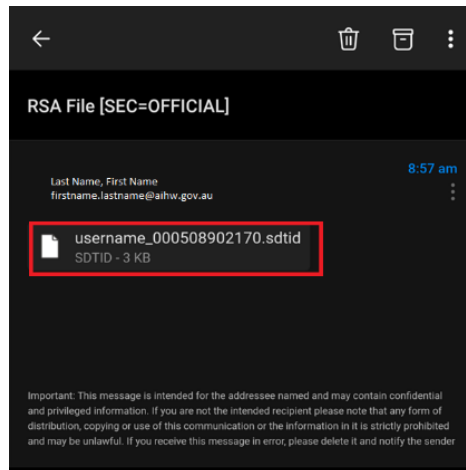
RSA File [SEC=OFFICIAL]

8:57 am

Last Name, First Name
firstname.lastname@aihw.gov.au

username_000508902170.sdtid
SDTID - 3 KB

Important: This message is intended for the addressee named and may contain confidential and privileged information. If you are not the intended recipient please note that any form of distribution, copying or use of this communication or the information in it is strictly prohibited and may be unlawful. If you receive this message in error, please delete it and notify the sender